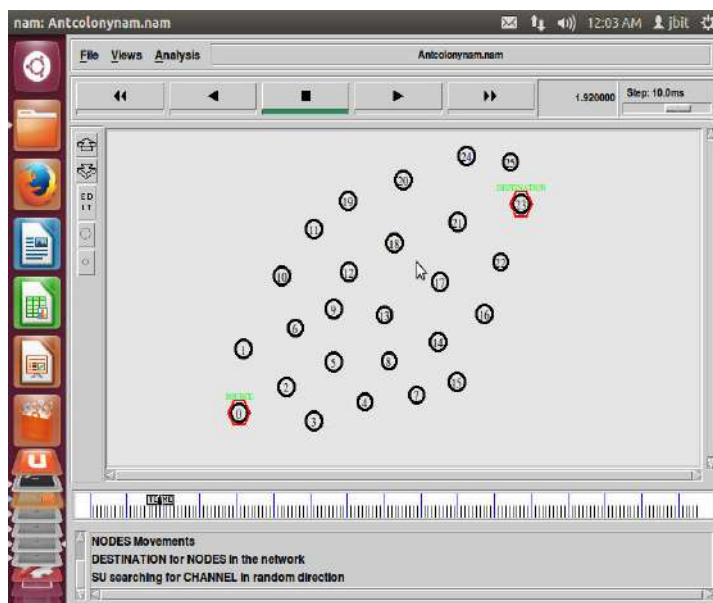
nam: Antcolonynam.nam

12:03 AM jbit

File Views Analysis

Antcolonynam.nam

1.920000 Step: 10.0ms

ED IT

24 25

DESTINATION

20 23

19

21

11

18

22

10 12 17

9

16

6 13

1 14

5 8

SOURCE 2 15

7

0 4

3

NODES Movements
DESTINATION for NODES in the network
SU searching for CHANNEL in random direction